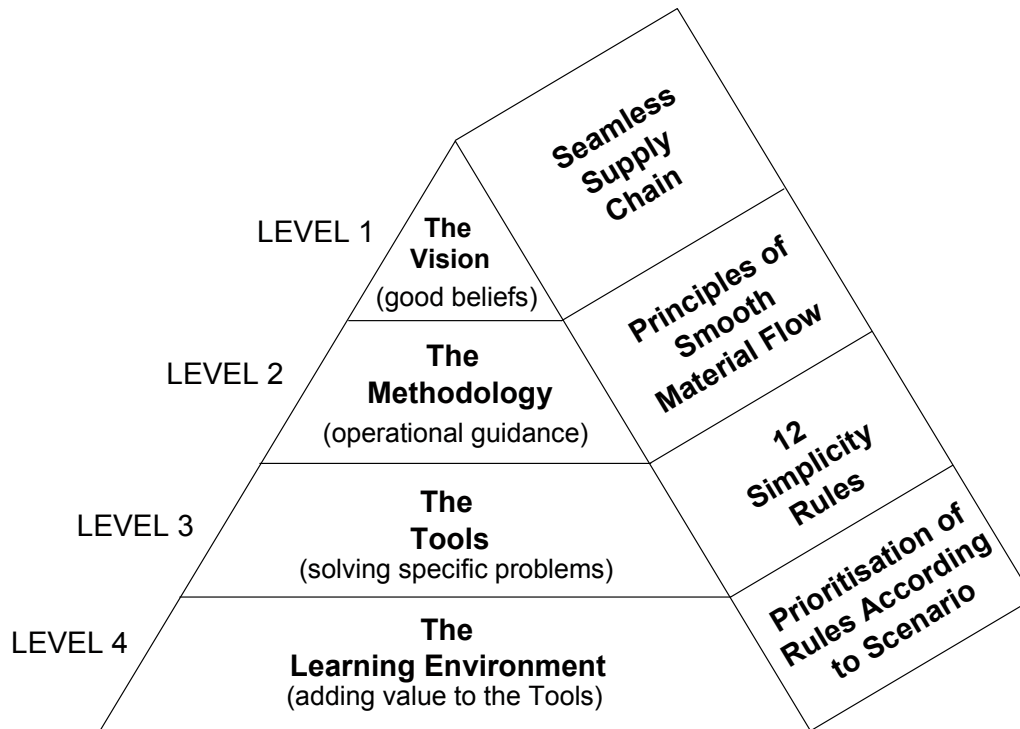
LEVEL 1

The Vision
(good beliefs)

Seamless Supply Chain

LEVEL 2

The Methodology
(operational guidance)

Principles of Smooth Material Flow

LEVEL 3

The Tools
(solving specific problems)

12 Simplicity Rules

LEVEL 4

The Learning Environment
(adding value to the Tools)

Prioritisation of Rules According to Scenario